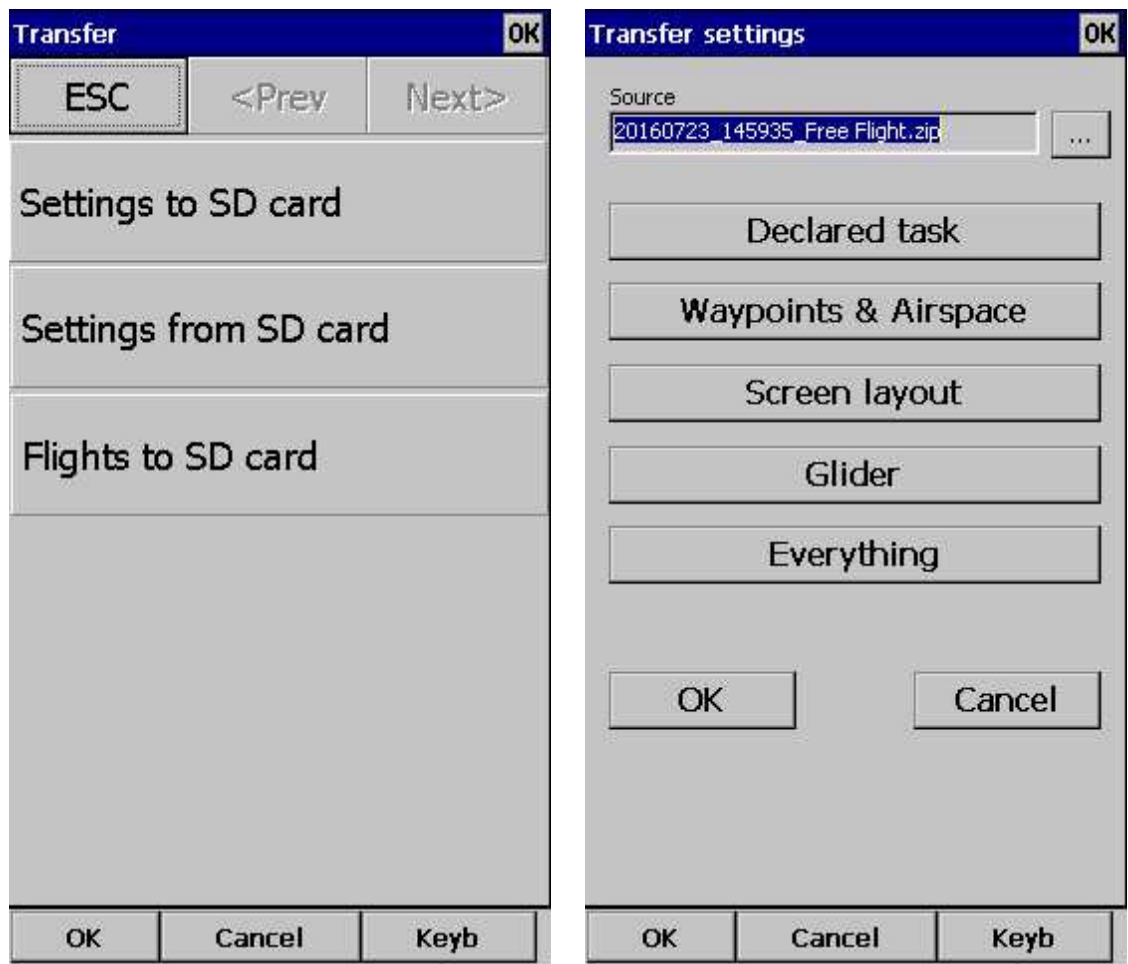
Transfer
OK
ESC
<Prev
Next>
Settings to SD card
Settings from SD card
Flights to SD card
OK
Cancel
Keyb

Transfer settings
OK
Source
20160723_145935_Free Flight.zip
...
Declared task
Waypoints & Airspace
Screen layout
Glider
Everything
OK
Cancel
OK
Cancel
Keyb